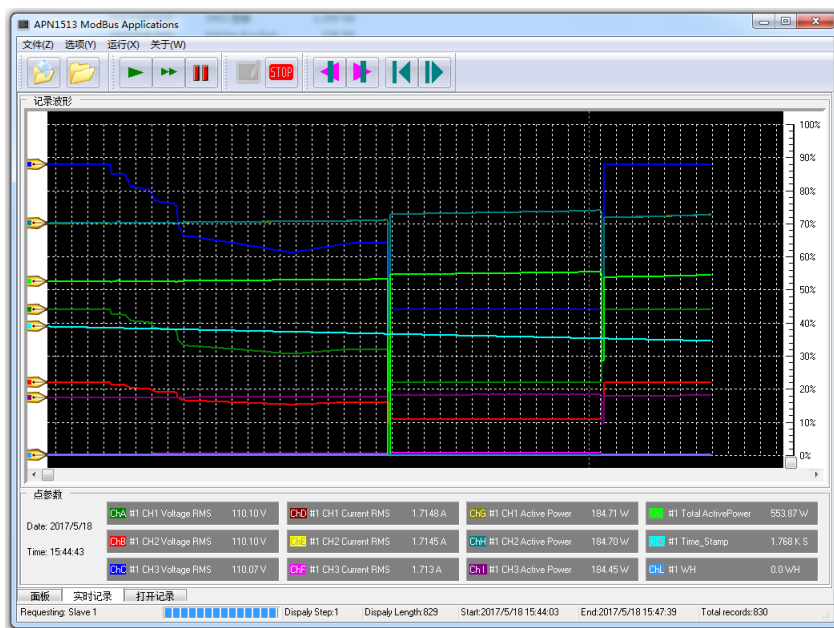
APN1513 ModBus Applications

文件(Z) 选项(Y) 运行(X) 关于(W)

STOP

记录波形

100%
90%
80%
70%
60%
50%
40%
30%
20%
10%
0%

点参数

Date: 2017/5/18

Time: 15:44:43

| | | | | | | | | | | |
|---|---|---|---|---|---|---|---|---|---|---|
| ChA | #1 CH1 Voltage RMS | 110.10 V | ChD | #1 CH1 Current RMS | 1.7148 A | ChG | #1 CH1 Active Power | 184.71 W | ChJ | #1 Total ActivePower | 553.87 W |
| ChB | #1 CH2 Voltage RMS | 110.10 V | ChE | #1 CH2 Current RMS | 1.7145 A | ChH | #1 CH2 Active Power | 184.70 W | ChK | #1 Time_Stamp | 1.768 K S |
| ChC | #1 CH3 Voltage RMS | 110.07 V | ChF | #1 CH3 Current RMS | 1.713 A | ChI | #1 CH3 Active Power | 184.45 W | ChL | #1 WH | 0.0 WH |

面板 实时记录 打开记录

Requesting: Slave 1 | Dispaly Step:1 | Dispaly Length:829 | Start:2017/5/18 15:44:03 | End:2017/5/18 15:47:39 | Total records:830